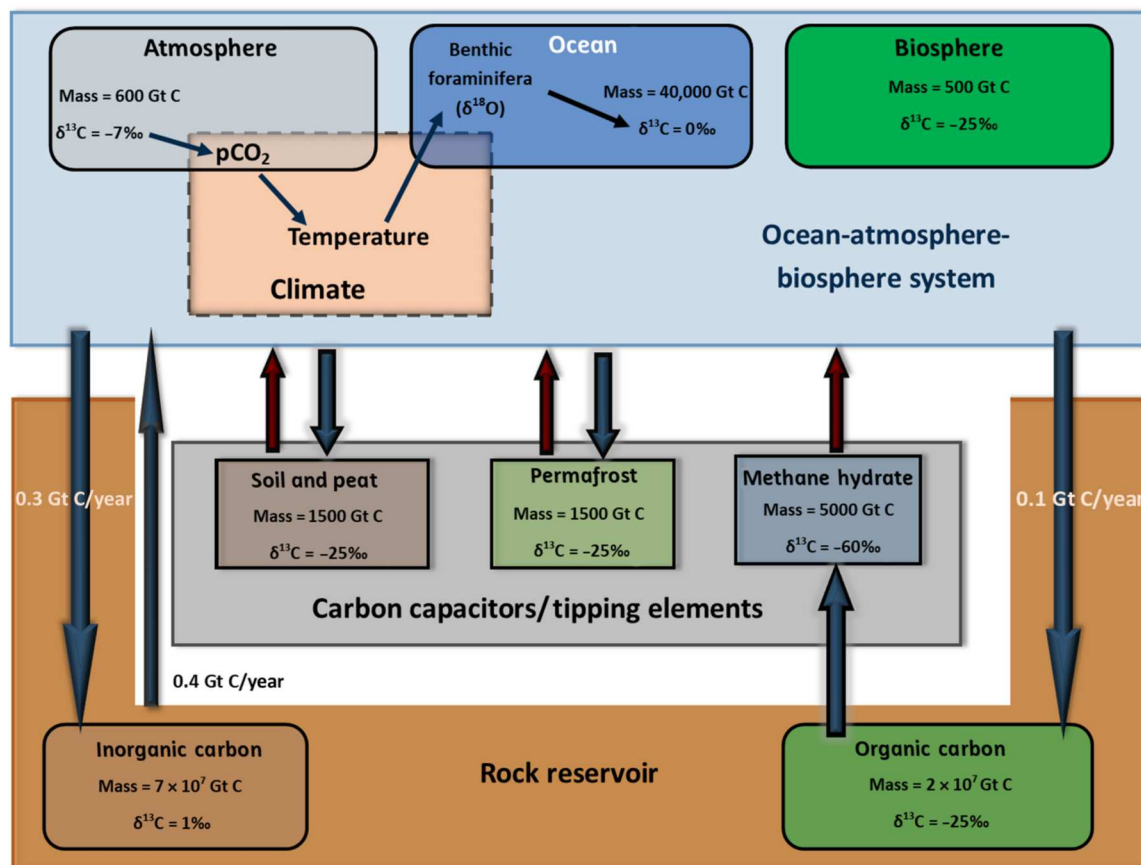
Atmosphere
Mass = 600 Gt C
$\delta^{13}C$ = –7‰
$pCO_2$
Temperature
Climate

Benthic foraminifera ($\delta^{18}O$)
Ocean
Mass = 40,000 Gt C
$\delta^{13}C$ = 0‰

Biosphere
Mass = 500 Gt C
$\delta^{13}C$ = –25‰

Ocean-atmosphere-biosphere system

0.3 Gt C/year

Soil and peat
Mass = 1500 Gt C
$\delta^{13}C$ = –25‰

Permafrost
Mass = 1500 Gt C
$\delta^{13}C$ = –25‰

Methane hydrate
Mass = 5000 Gt C
$\delta^{13}C$ = –60‰

0.1 Gt C/year

Carbon capacitors/ tipping elements

0.4 Gt C/year

Inorganic carbon
Mass = $7 \times 10^7$ Gt C
$\delta^{13}C$ = 1‰

Rock reservoir

Organic carbon
Mass = $2 \times 10^7$ Gt C
$\delta^{13}C$ = –25‰